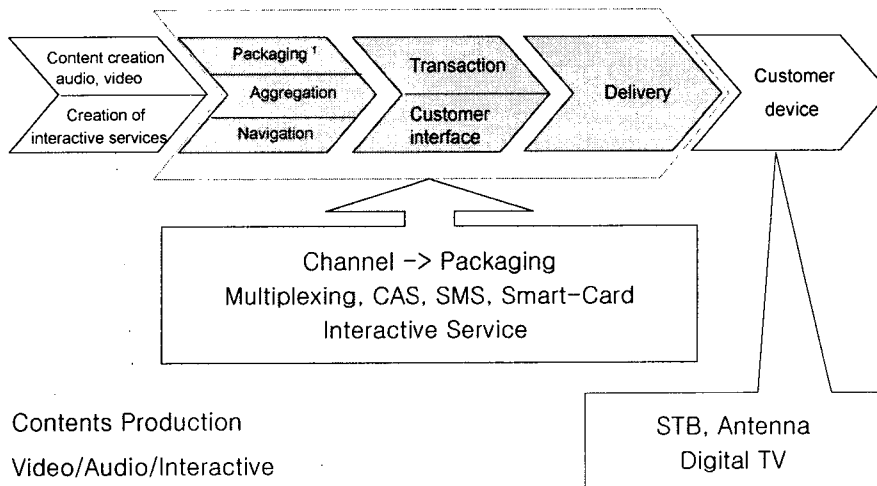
Content creation audio, video

Creation of interactive services

Packaging $^1$

Aggregation

Navigation

Transaction

Customer interface

Delivery

Customer device

Channel -> Packaging
Multiplexing, CAS, SMS, Smart-Card
Interactive Service

Contents Production
Video/Audio/Interactive

STB, Antenna
Digital TV